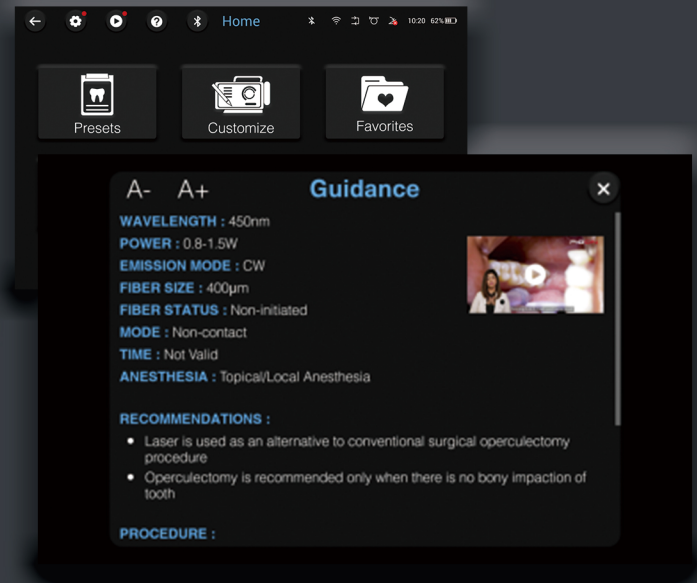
Home

10:20 62%

Presets

Customize

Favorites

A- A+ Guidance

WAVELENGTH : 450nm

POWER : 0.8-1.5W

EMISSION MODE : CW

FIBER SIZE : 400µm

FIBER STATUS : Non-initiated

MODE : Non-contact

TIME : Not Valid

ANESTHESIA : Topical/Local Anesthesia

RECOMMENDATIONS :

- Laser is used as an alternative to conventional surgical operculectomy procedure
- Operculectomy is recommended only when there is no bony impaction of tooth

PROCEDURE :